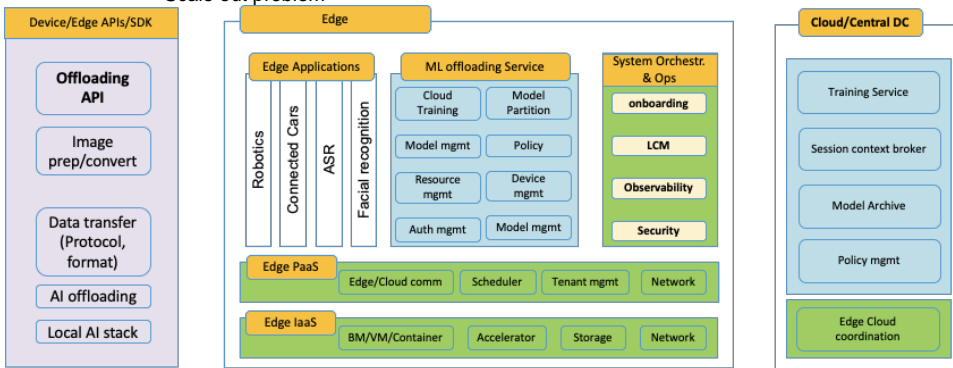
Scale out problem

Device/Edge APIs/SDK

Offloading API

Image prep/convert

Data transfer (Protocol, format)

AI offloading

Local AI stack

Edge

Edge Applications

Robotics

Connected Cars

ASR

Facial recognition

ML offloading Service

Cloud Training

Model Partition

Model mgmt

Policy

Resource mgmt

Device mgmt

Auth mgmt

Model mgmt

System Orchestr. & Ops

onboarding

LCM

Observability

Security

Edge PaaS

Edge/Cloud comm

Scheduler

Tenant mgmt

Network

Edge IaaS

BM/VM/Container

Accelerator

Storage

Network

Cloud/Central DC

Training Service

Session context broker

Model Archive

Policy mgmt

Edge Cloud coordination